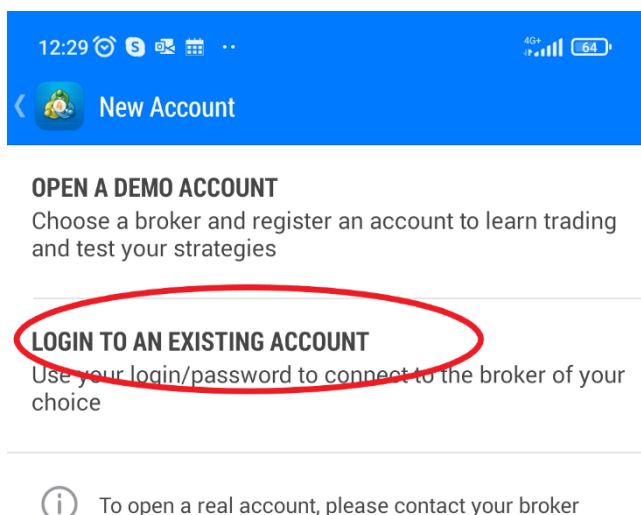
12:29 4G+ 64

New Account

OPEN A DEMO ACCOUNT
Choose a broker and register an account to learn trading and test your strategies

LOGIN TO AN EXISTING ACCOUNT
Use your login/password to connect to the broker of your choice

To open a real account, please contact your broker